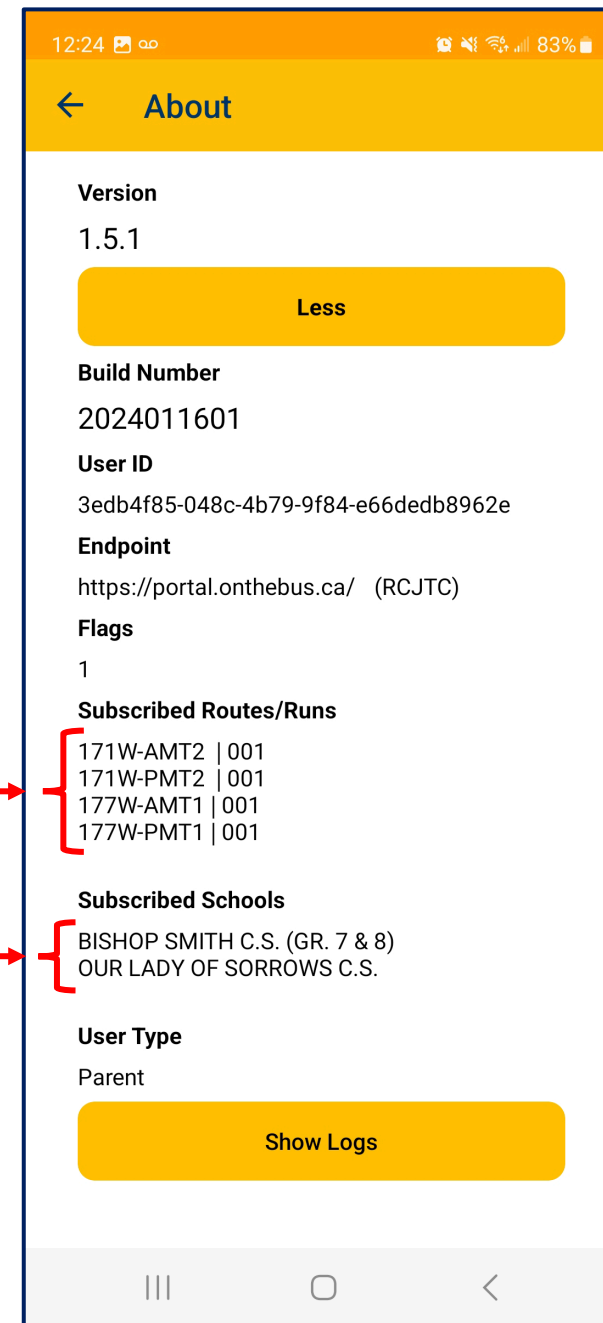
12:24 83%

About

Version

1.5.1

Less

Build Number

2024011601

User ID

3edb4f85-048c-4b79-9f84-e66dedb8962e

Endpoint

https://portal.onthebus.ca/ (RCJTC)

Flags

1

Subscribed Routes/Runs

171W-AMT2 | 001
171W-PMT2 | 001
177W-AMT1 | 001
177W-PMT1 | 001

Subscribed Schools

BISHOP SMITH C.S. (GR. 7 & 8)
OUR LADY OF SORROWS C.S.

User Type

Parent

Show Logs